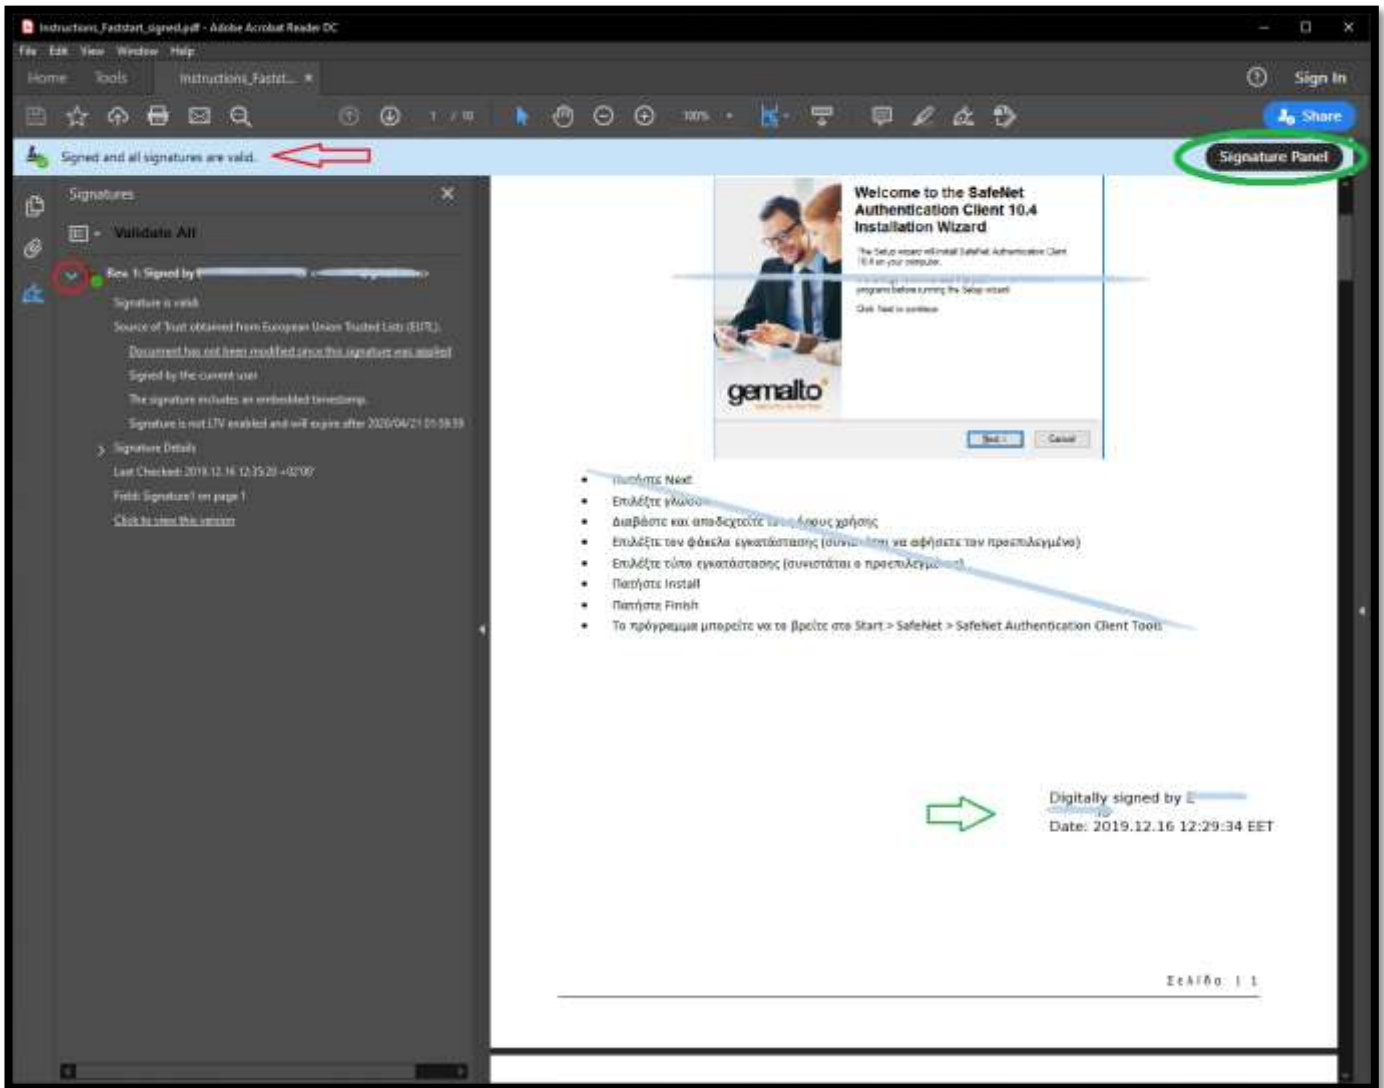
Instructions_Faststart_signed.pdf - Adobe Acrobat Reader DC

File Edit View Window Help

Home Tools Instructions_Fastst... ×

Sign In

1 / 10 100%

Share

Signed and all signatures are valid.

Signature Panel

Signatures

Validate All

Rev. 1: Signed by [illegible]

Signature is valid:

Source of Trust obtained from European Union Trusted Lists (EUTL).

Document has not been modified since this signature was applied

Signed by the current user

The signature includes an embedded timestamp.

Signature is not LTV enabled and will expire after 2020/04/21 01:59:59

Signature Details

Last Checked: 2019.12.16 12:35:20 +02'00'

Field: Signature1 on page 1

Click to view this version

Welcome to the SafeNet Authentication Client 10.4 Installation Wizard

The Setup wizard will install SafeNet Authentication Client 10.4 on your computer.

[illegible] programs before running the Setup wizard.

Click Next to continue.

gemalto

Next > Cancel

- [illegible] Next
- Επιλέξτε γλώσσ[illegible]
- Διαβάστε και αποδεχτείτε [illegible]ρους χρήσης
- Επιλέξτε τον φάκελο εγκατάστασης (συνι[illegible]ται να αφήσετε τον προεπιλεγμένο)
- Επιλέξτε τύπο εγκατάστασης (συνιστάται ο προεπιλεγ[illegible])
- Πατήστε Install
- Πατήστε Finish
- Το πρόγραμμα μπορείτε να το βρείτε στο Start > SafeNet > SafeNet Authentication Client Tools

Digitally signed by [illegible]
Date: 2019.12.16 12:29:34 EET

Σελίδα | 1